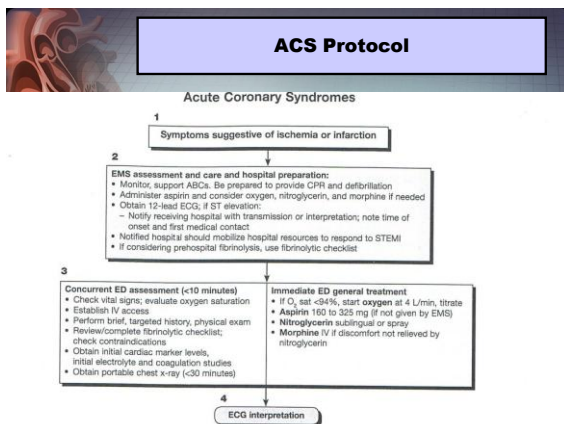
ACS Protocol

Acute Coronary Syndromes

1

Symptoms suggestive of ischemia or infarction

2

EMS assessment and care and hospital preparation:
• Monitor, support ABCs. Be prepared to provide CPR and defibrillation
• Administer aspirin and consider oxygen, nitroglycerin, and morphine if needed
• Obtain 12-lead ECG; if ST elevation:
– Notify receiving hospital with transmission or interpretation; note time of onset and first medical contact
• Notified hospital should mobilize hospital resources to respond to STEMI
• If considering prehospital fibrinolysis, use fibrinolytic checklist

3

Concurrent ED assessment (<10 minutes)
• Check vital signs; evaluate oxygen saturation
• Establish IV access
• Perform brief, targeted history, physical exam
• Review/complete fibrinolytic checklist; check contraindications
• Obtain initial cardiac marker levels, initial electrolyte and coagulation studies
• Obtain portable chest x-ray (<30 minutes)

Immediate ED general treatment
• If $O_2$ sat <94%, start oxygen at 4 L/min, titrate
• Aspirin 160 to 325 mg (if not given by EMS)
• Nitroglycerin sublingual or spray
• Morphine IV if discomfort not relieved by nitroglycerin

4

ECG interpretation